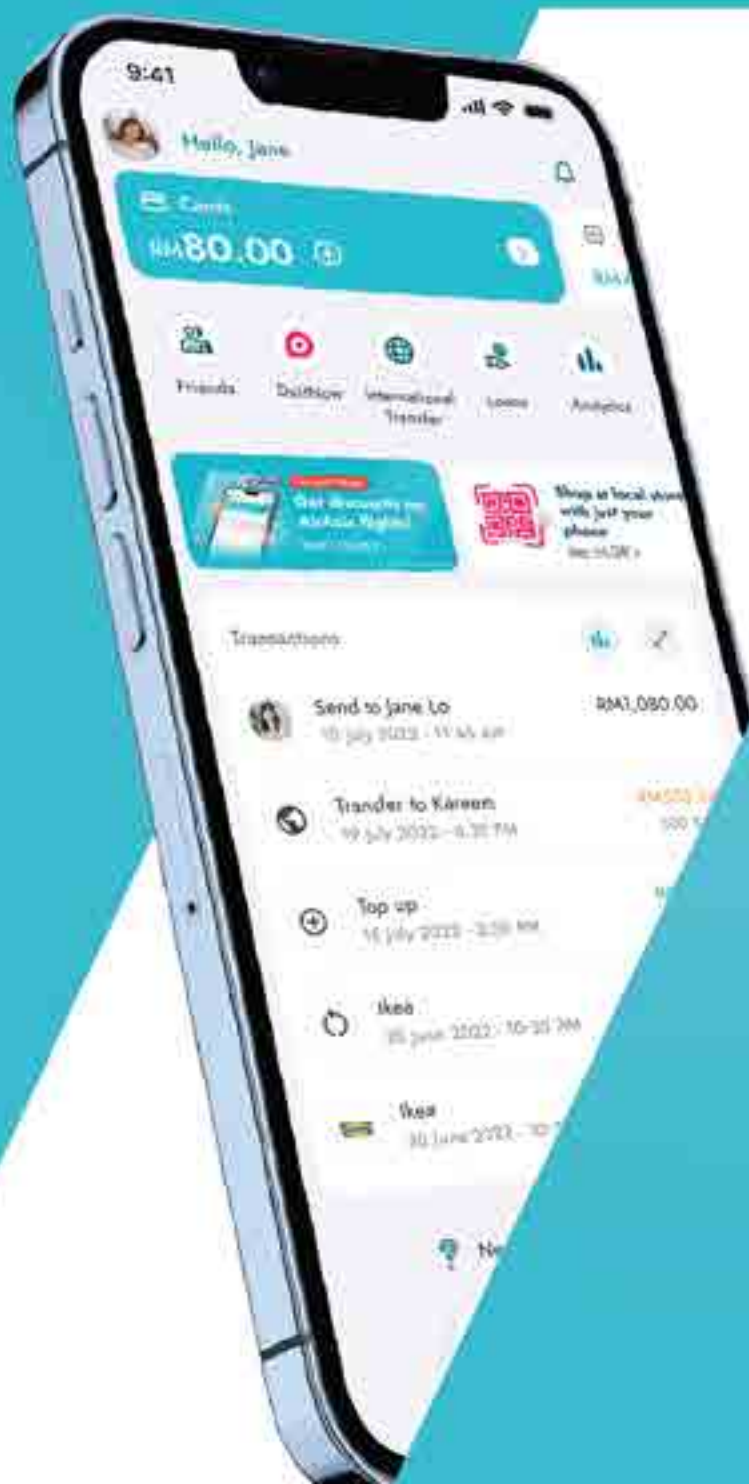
9:41

Hello, Jane

Cash
RM80.00

RM

Friends
DuitNow
International Transfer
Loans
Analytics

Get discounts on AirAsia flights!

Shop at local stores with just your phone

Transactions

Send to Jane Lo
10 July 2022 · 11:45 AM
RM1,080.00

Transfer to Kareen
19 July 2022 · 4:30 PM
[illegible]

Top up
15 July 2022 · 3:30 PM

Ikea
25 June 2022 · 10:30 PM

Ikea
30 June 2022 · 10:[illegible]

Ne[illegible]